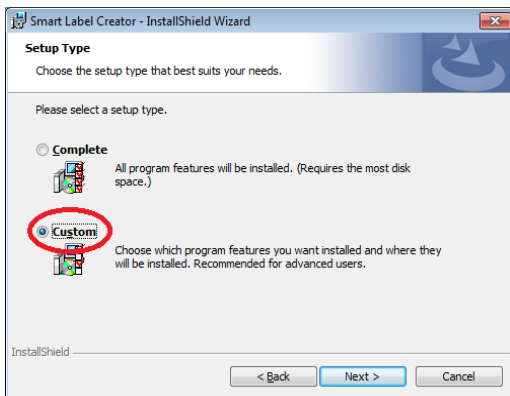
Smart Label Creator - InstallShield Wizard

Setup Type

Choose the setup type that best suits your needs.

Please select a setup type.

Complete

All program features will be installed. (Requires the most disk space.)

Custom

Choose which program features you want installed and where they will be installed. Recommended for advanced users.

InstallShield

< Back

Next >

Cancel